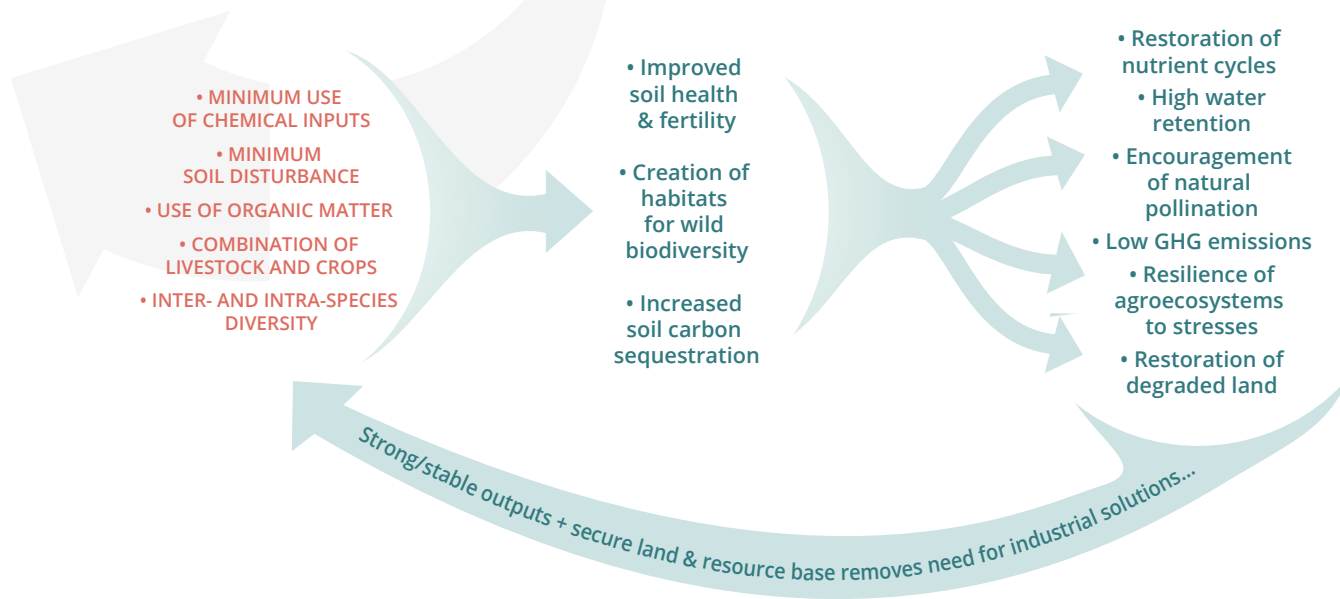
• MINIMUM USE OF CHEMICAL INPUTS
• MINIMUM SOIL DISTURBANCE
• USE OF ORGANIC MATTER
• COMBINATION OF LIVESTOCK AND CROPS
• INTER- AND INTRA-SPECIES DIVERSITY

• Improved soil health & fertility
• Creation of habitats for wild biodiversity
• Increased soil carbon sequestration

• Restoration of nutrient cycles
• High water retention
• Encouragement of natural pollination
• Low GHG emissions
• Resilience of agroecosystems to stresses
• Restoration of degraded land

Strong/stable outputs + secure land & resource base removes need for industrial solutions...